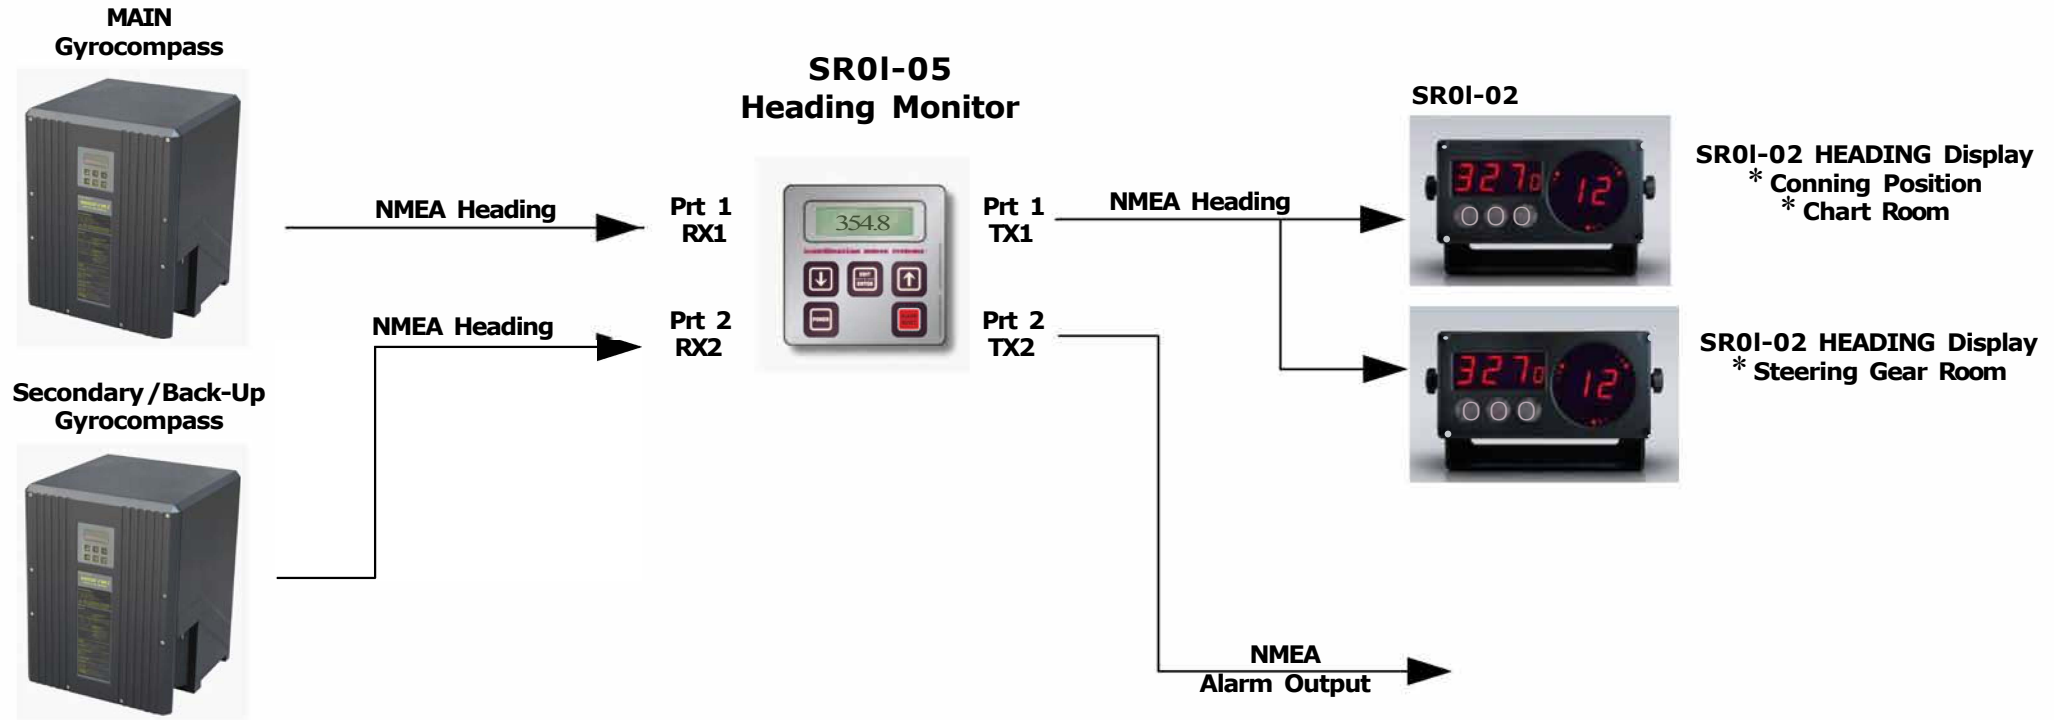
MAIN
Gyrocompass

SR0I-05
Heading Monitor

SR0I-02

NMEA Heading

Prt 1
RX1

354.8

Prt 1
TX1

NMEA Heading

327

12

SR0I-02 HEADING Display
* Conning Position
* Chart Room

NMEA Heading

Prt 2
RX2

Prt 2
TX2

327

12

SR0I-02 HEADING Display
* Steering Gear Room

Secondary/Back-Up
Gyrocompass

NMEA
Alarm Output